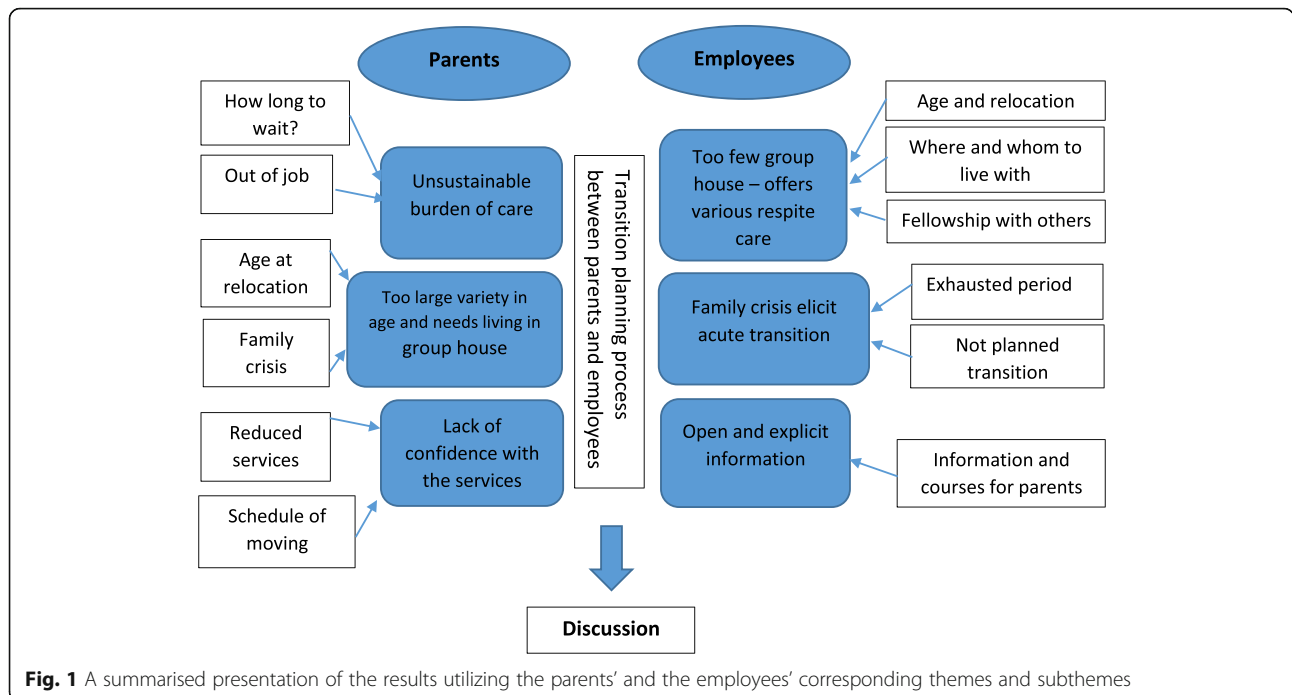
Parents

Employees

How long to wait?

Out of job

Unsustainable burden of care

Age at relocation

Family crisis

Too large variety in age and needs living in group house

Reduced services

Schedule of moving

Lack of confidence with the services

Transition planning process between parents and employees

Age and relocation

Where and whom to live with

Fellowship with others

Too few group house – offers various respite care

Exhausted period

Not planned transition

Family crisis elicit acute transition

Open and explicit information

Information and courses for parents

Discussion

**Fig. 1** A summarised presentation of the results utilizing the parents' and the employees' corresponding themes and subthemes